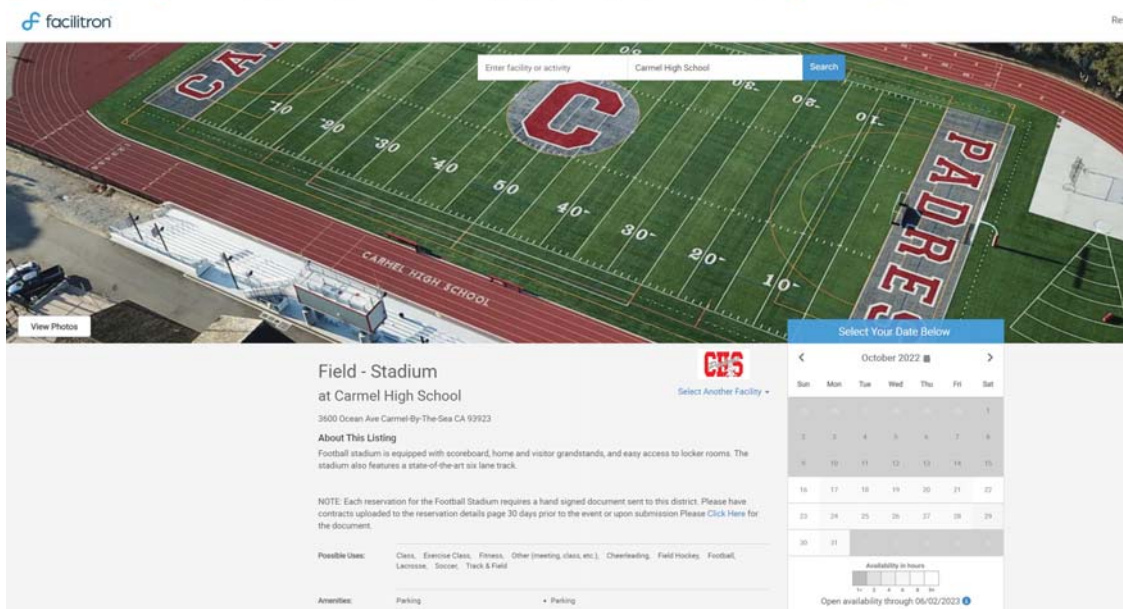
facilitron

Re

Enter facility or activity | Carmel High School | Search

CA

C

PADRES

10 20 30 40 50 40 30 20 10

CARMEL HIGH SCHOOL

View Photos

Select Your Date Below

October 2022

| Sun | Mon | Tue | Wed | Thu | Fri | Sat |
|---|---|---|---|---|---|---|
| 25 | 26 | 27 | 28 | 29 | 30 | 1 |
| 2 | 3 | 4 | 5 | 6 | 7 | 8 |
| 9 | 10 | 11 | 12 | 13 | 14 | 15 |
| 16 | 17 | 18 | 19 | 20 | 21 | 22 |
| 23 | 24 | 25 | 26 | 27 | 28 | 29 |
| 30 | 31 | | | | | |

Availability in hours

Open availability through 06/02/2023

CHS

Field - Stadium

at Carmel High School

Select Another Facility

3600 Ocean Ave Carmel-By-The-Sea CA 93923

About This Listing

Football stadium is equipped with scoreboard, home and visitor grandstands, and easy access to locker rooms. The stadium also features a state-of-the-art six lane track.

NOTE: Each reservation for the Football Stadium requires a hand signed document sent to this district. Please have contracts uploaded to the reservation details page 30 days prior to the event or upon submission Please Click Here for the document.

Possible Uses: Class, Exercise Class, Fitness, Other (meeting, class, etc.), Cheerleading, Field Hockey, Football, Lacrosse, Soccer, Track & Field

Amenities: Parking • Parking